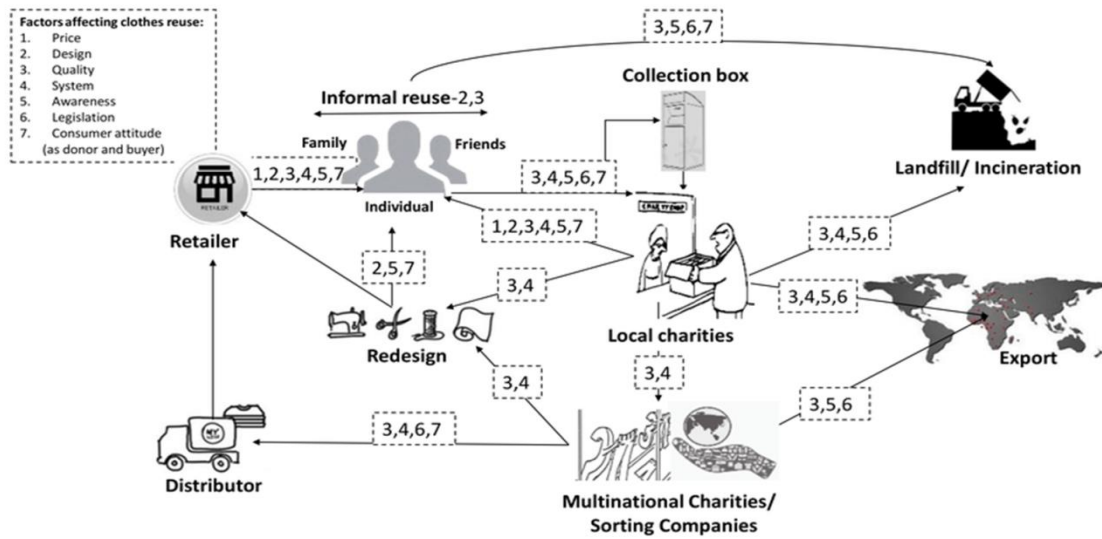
Factors affecting clothes reuse:
1. Price
2. Design
3. Quality
4. System
5. Awareness
6. Legislation
7. Consumer attitude (as donor and buyer)

3,5,6,7

Informal reuse-2,3

Collection box

Landfill/ Incineration

Family

Friends

1,2,3,4,5,7

Individual

3,4,5,6,7

1,2,3,4,5,7

Retailer

2,5,7

3,4

3,4,5,6

3,4,5,6

Redesign

Local charities

Export

3,4

3,4

3,5,6

3,4,6,7

Distributor

Multinational Charities/ Sorting Companies